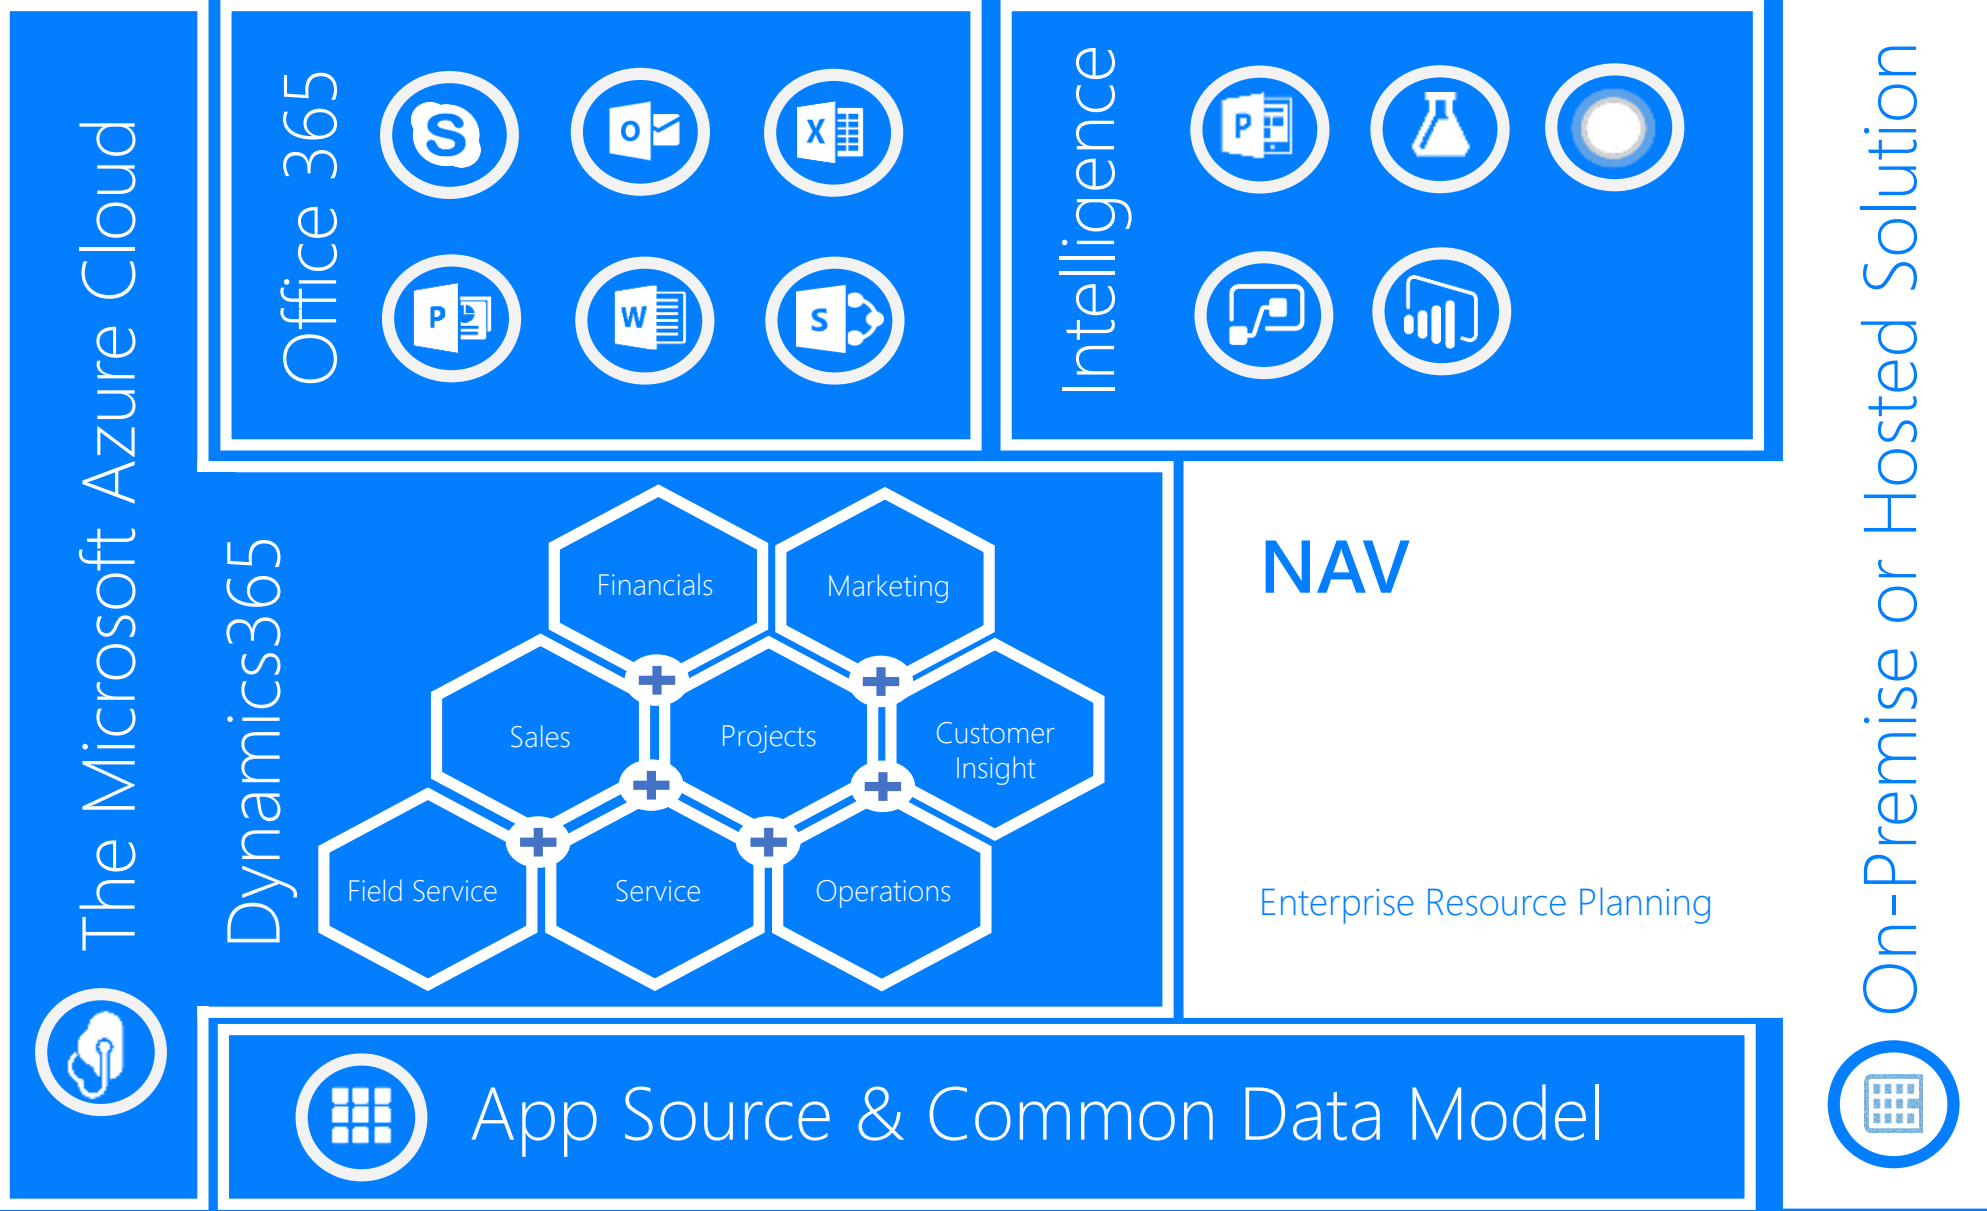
The Microsoft Azure Cloud

Office 365

Intelligence

On-Premise or Hosted Solution

Dynamics365

Financials

Marketing

Sales

Projects

Customer Insight

Field Service

Service

Operations

NAV

Enterprise Resource Planning

App Source & Common Data Model